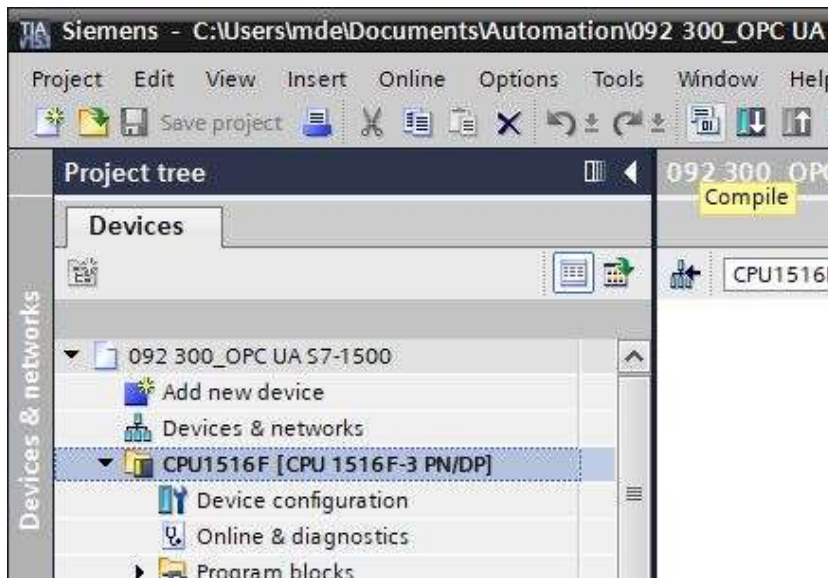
TIA Siemens - C:\Users\mde\Documents\Automation\092 300_OPC UA

Project Edit View Insert Online Options Tools Window Help

Save project

Project tree

092 300_OPC

Compile

Devices

CPU1516F

Devices & networks

092 300_OPC UA S7-1500

Add new device

Devices & networks

CPU1516F [CPU 1516F-3 PN/DP]

Device configuration

Online & diagnostics

Program blocks